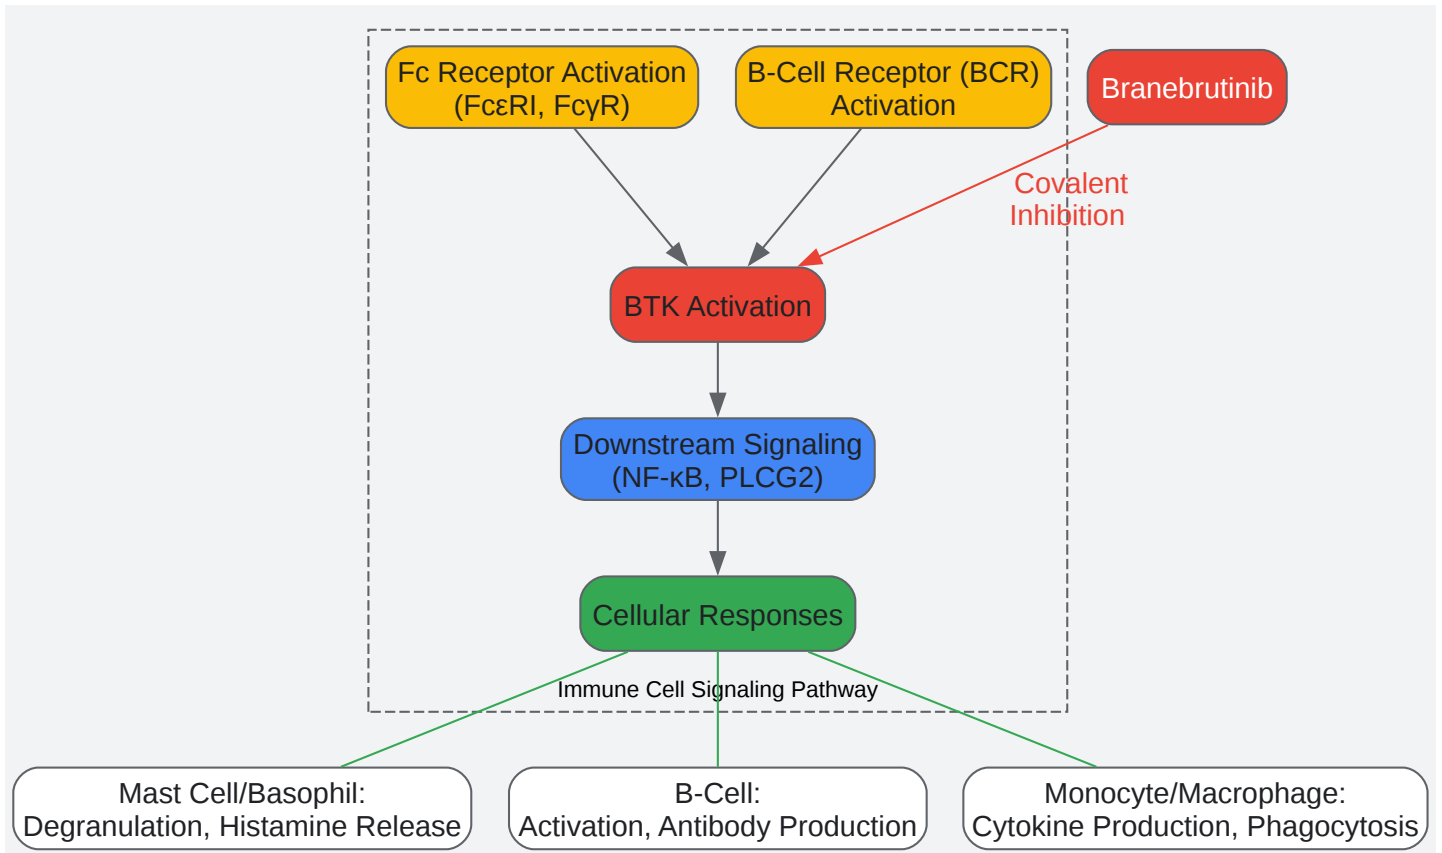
Fc Receptor Activation (FcεRI, FcγR)

B-Cell Receptor (BCR) Activation

Branebrutinib

Covalent Inhibition

BTK Activation

Downstream Signaling (NF-κB, PLCG2)

Cellular Responses

Immune Cell Signaling Pathway

Mast Cell/Basophil: Degranulation, Histamine Release

B-Cell: Activation, Antibody Production

Monocyte/Macrophage: Cytokine Production, Phagocytosis